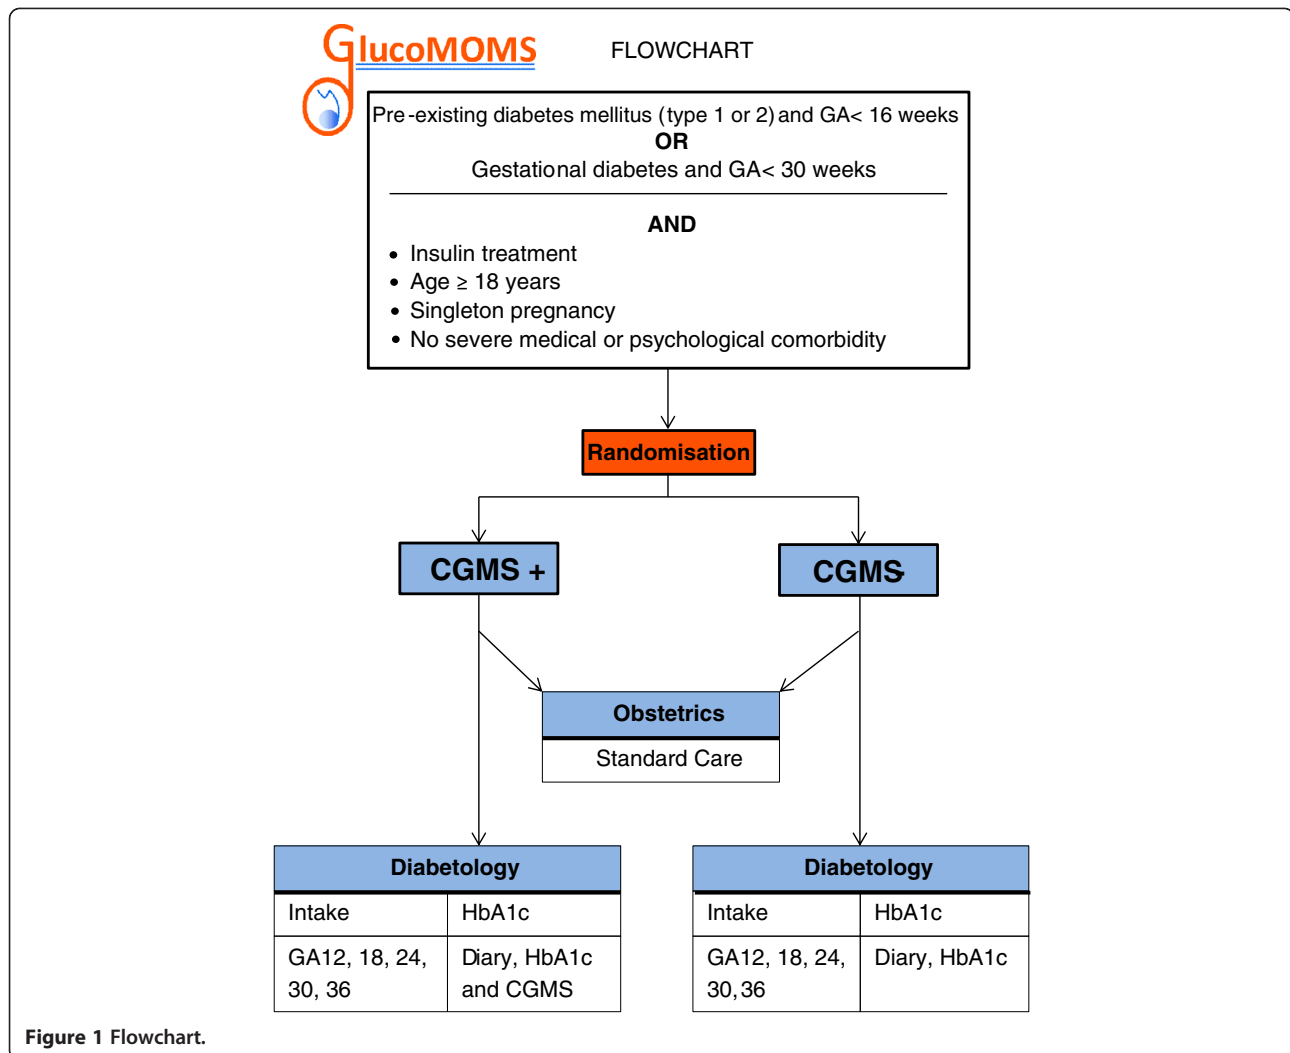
GlucoMOMS FLOWCHART

Pre-existing diabetes mellitus (type 1 or 2) and GA< 16 weeks
OR
Gestational diabetes and GA< 30 weeks

AND
• Insulin treatment
• Age ≥ 18 years
• Singleton pregnancy
• No severe medical or psychological comorbidity

Randomisation

CGMS +

CGMS-

Obstetrics

Standard Care

| Diabetology | |
|---|---|
| Intake | HbA1c |
| GA12, 18, 24, 30, 36 | Diary, HbA1c and CGMS |

| Diabetology | |
|---|---|
| Intake | HbA1c |
| GA12, 18, 24, 30, 36 | Diary, HbA1c |

Figure 1 Flowchart.